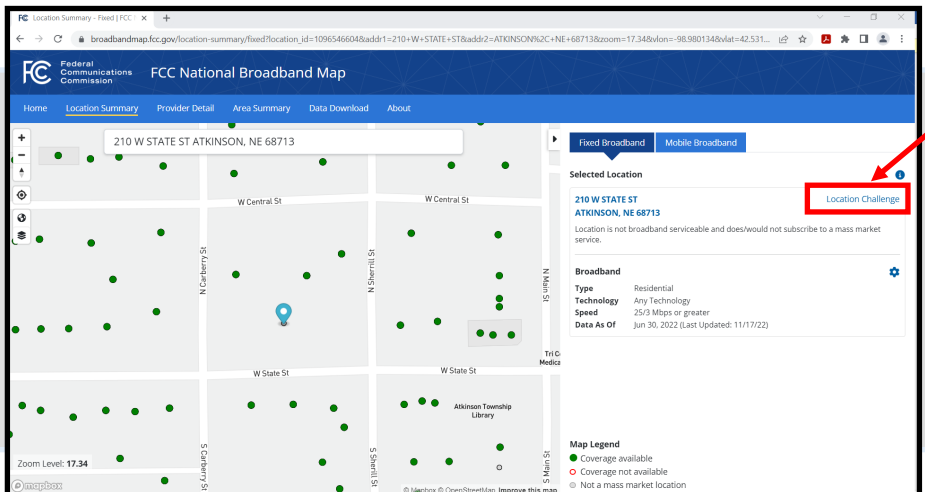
Location Summary - Fixed | FCC

broadbandmap.fcc.gov/location-summary/fixed?location_id=1096546604&addr1=210+W+STATE+ST&addr2=ATKINSON%2C+NE+68713&zoom=17.34&vlon=-98.980134&vlat=42.531...

Federal Communications Commission

FCC National Broadband Map

Home Location Summary Provider Detail Area Summary Data Download About

210 W STATE ST ATKINSON, NE 68713

W Central St

W Central St

N Carberry St

N Sherrill St

N Main St

W State St

W State St

Atkinson Township Library

Tri C Medica

S Carberry St

S Sherrill St

S Main St

Zoom Level: 17.34

© mapbox

© Mapbox © OpenStreetMap Improve this map

Fixed Broadband Mobile Broadband

Selected Location

210 W STATE ST
ATKINSON, NE 68713

Location Challenge

Location is not broadband serviceable and does/would not subscribe to a mass market service.

Broadband

| | |
|---|---|
| Type | Residential |
| Technology | Any Technology |
| Speed | 25/3 Mbps or greater |
| Data As Of | Jun 30, 2022 (Last Updated: 11/17/22) |

Map Legend

Coverage available

Coverage not available

Not a mass market location